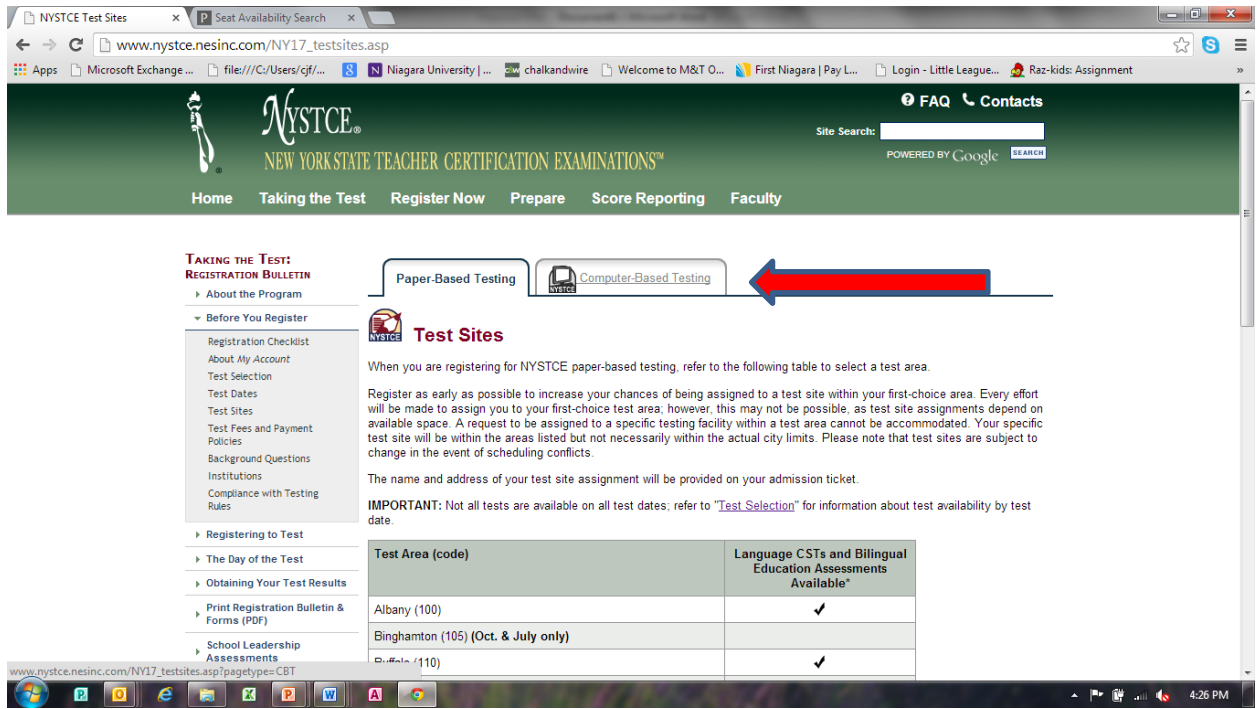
NYSTCE Test Sites ×
Seat Availability Search ×

www.nystce.nesinc.com/NY17_testsites.asp

Apps | Microsoft Exchange ... | file:///C:/Users/cjf/... | Niagara University | ... | chalkandwire | Welcome to M&T O... | First Niagara | Pay L... | Login - Little League... | Raz-kids: Assignment

NYSTCE®
NEW YORK STATE TEACHER CERTIFICATION EXAMINATIONS™

FAQ Contacts
Site Search:
POWERED BY Google SEARCH

Home | Taking the Test | Register Now | Prepare | Score Reporting | Faculty

Taking the Test: Registration Bulletin
About the Program
Before You Register
Registration Checklist
About My Account
Test Selection
Test Dates
Test Sites
Test Fees and Payment Policies
Background Questions
Institutions
Compliance with Testing Rules
Registering to Test
The Day of the Test
Obtaining Your Test Results
Print Registration Bulletin & Forms (PDF)
School Leadership Assessments

Paper-Based Testing | Computer-Based Testing

Test Sites

When you are registering for NYSTCE paper-based testing, refer to the following table to select a test area.

Register as early as possible to increase your chances of being assigned to a test site within your first-choice area. Every effort will be made to assign you to your first-choice test area; however, this may not be possible, as test site assignments depend on available space. A request to be assigned to a specific testing facility within a test area cannot be accommodated. Your specific test site will be within the areas listed but not necessarily within the actual city limits. Please note that test sites are subject to change in the event of scheduling conflicts.

The name and address of your test site assignment will be provided on your admission ticket.

IMPORTANT: Not all tests are available on all test dates; refer to "Test Selection" for information about test availability by test date.

| Test Area (code) | Language CSTs and Bilingual Education Assessments Available* |
|---|---|
| Albany (100) | ✓ |
| Binghamton (105) (Oct. & July only) | |
| Buffalo (110) | ✓ |

www.nystce.nesinc.com/NY17_testsites.asp?pagetype=CBT

4:26 PM